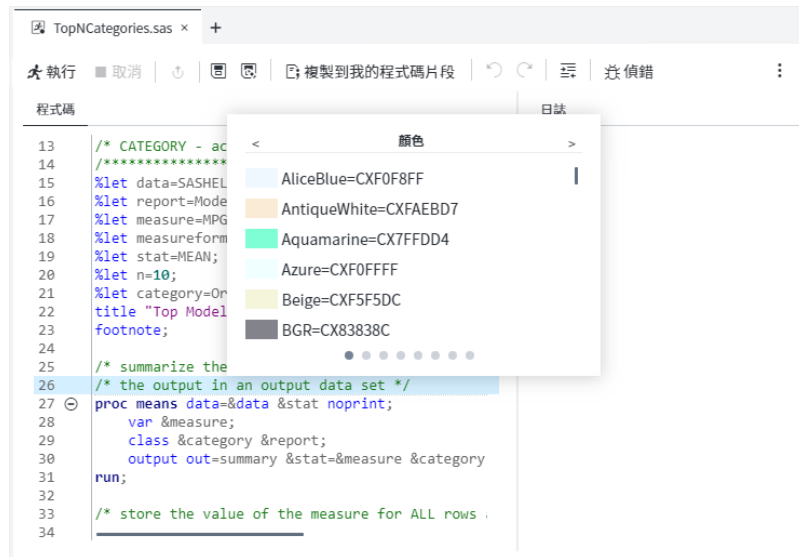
TopNCategories.sas ×  +

執行  取消  複製到我的程式碼片段  偵錯  ⋮

程式碼  日誌

13 /* CATEGORY - ac
14 /****************
15 %let data=SASHEL
16 %let report=Mode
17 %let measure=MPG
18 %let measureform
19 %let stat=MEAN;
20 %let n=10;
21 %let category=Or
22 title "Top Model
23 footnote;
24
25 /* summarize the
26 /* the output in an output data set */
27 proc means data=&data &stat noprint;
28 var &measure;
29 class &category &report;
30 output out=summary &stat=&measure &category
31 run;
32
33 /* store the value of the measure for ALL rows
34

<  顏色  >
AliceBlue=CXF0F8FF
AntiqueWhite=CXFAEBD7
Aquamarine=CX7FFDD4
Azure=CXF0FFFF
Beige=CXF5F5DC
BGR=CX83838C